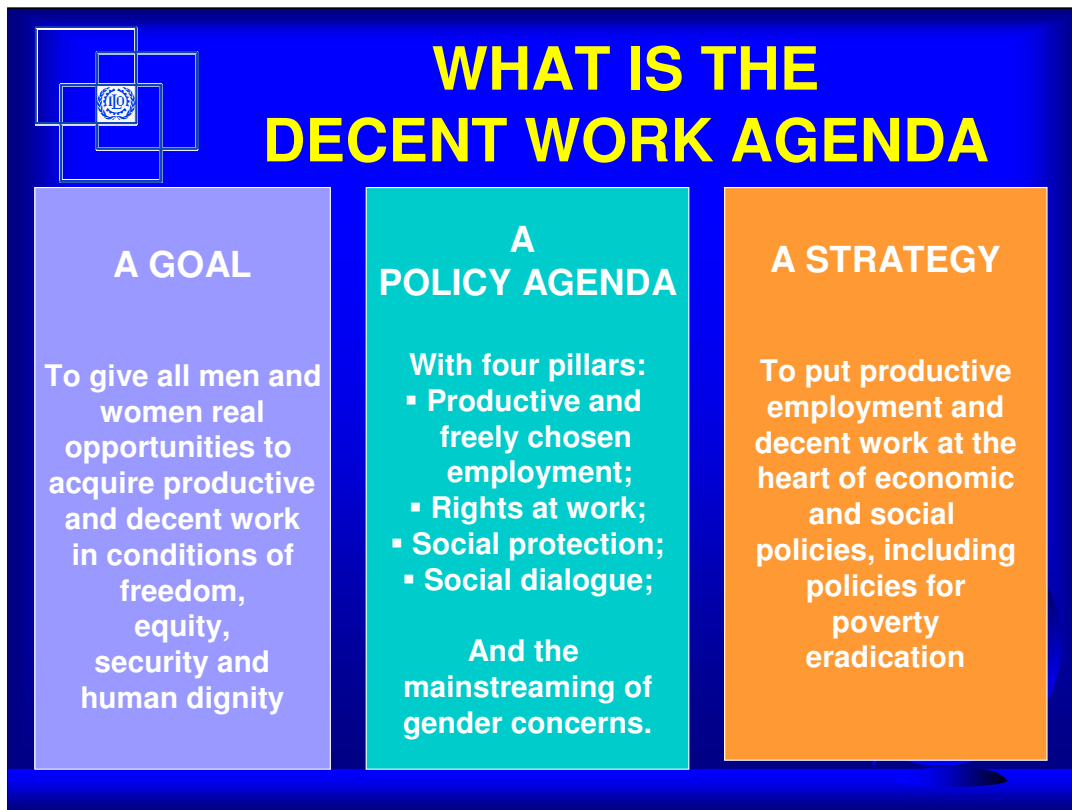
ILO

WHAT IS THE DECENT WORK AGENDA

A GOAL

To give all men and women real opportunities to acquire productive and decent work in conditions of freedom, equity, security and human dignity

A POLICY AGENDA

With four pillars:
▪ Productive and freely chosen employment;
▪ Rights at work;
▪ Social protection;
▪ Social dialogue;

And the mainstreaming of gender concerns.

A STRATEGY

To put productive employment and decent work at the heart of economic and social policies, including policies for poverty eradication